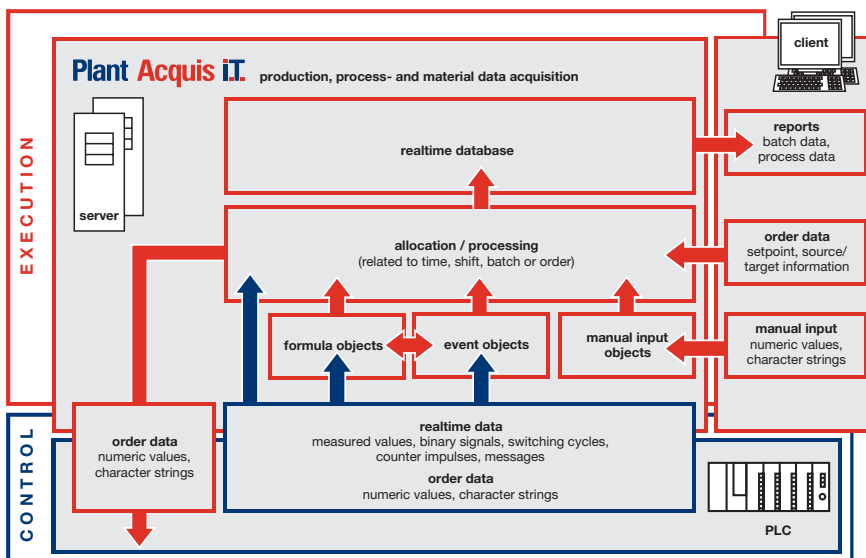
EXECUTION

Plant Acquis i.T. production, process- and material data acquisition

server

client

realtime database

reports
batch data,
process data

allocation / processing
(related to time, shift, batch or order)

order data
setpoint, source/
target information

formula objects

event objects

manual input objects

manual input
numeric values,
character strings

CONTROL

order data
numeric values,
character strings

realtime data
measured values, binary signals, switching cycles,
counter impulses, messages
order data
numeric values, character strings

PLC